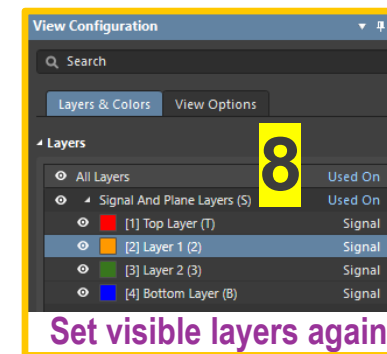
View Configuration

Search

Layers & Colors | View Options

Layers

8

All Layers | Used On
Signal And Plane Layers (S) | Used On
[1] Top Layer (T) | Signal
[2] Layer 1 (2) | Signal
[3] Layer 2 (3) | Signal
[4] Bottom Layer (B) | Signal

Set visible layers again